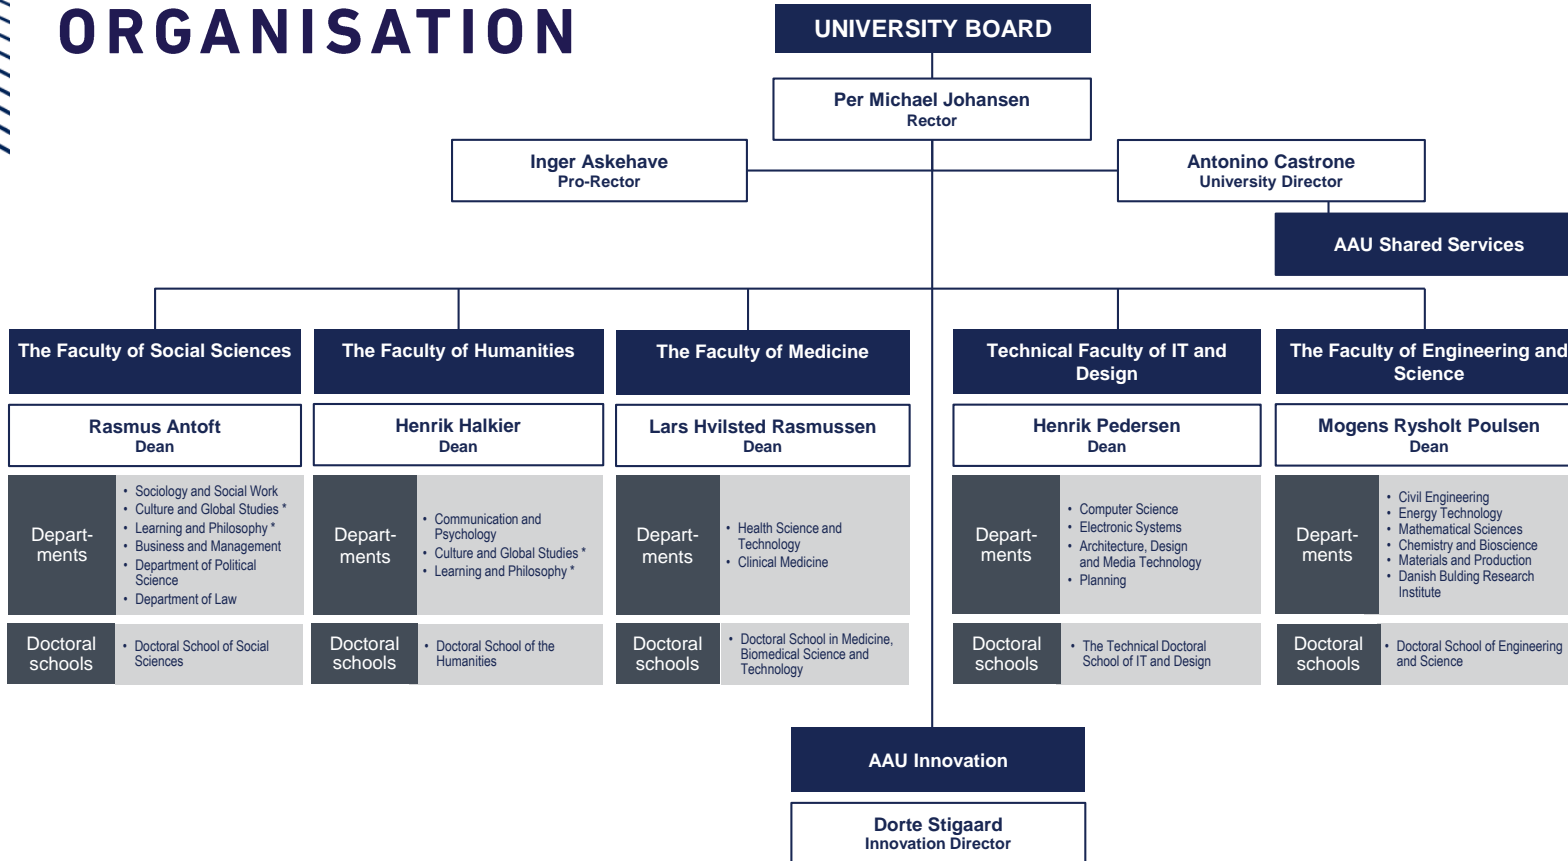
ORGANISATION

UNIVERSITY BOARD

Per Michael Johansen
Rector

Inger Askehave
Pro-Rector

Antonino Castrone
University Director

AAU Shared Services

The Faculty of Social Sciences

Rasmus Antoft
Dean

Departments

- Sociology and Social Work
- Culture and Global Studies *
- Learning and Philosophy *
- Business and Management
- Department of Political Science
- Department of Law

Doctoral schools

- Doctoral School of Social Sciences

The Faculty of Humanities

Henrik Halkier
Dean

Departments

- Communication and Psychology
- Culture and Global Studies *
- Learning and Philosophy *

Doctoral schools

- Doctoral School of the Humanities

The Faculty of Medicine

Lars Hvilsted Rasmussen
Dean

Departments

- Health Science and Technology
- Clinical Medicine

Doctoral schools

- Doctoral School in Medicine, Biomedical Science and Technology

Technical Faculty of IT and Design

Henrik Pedersen
Dean

Departments

- Computer Science
- Electronic Systems
- Architecture, Design and Media Technology
- Planning

Doctoral schools

- The Technical Doctoral School of IT and Design

The Faculty of Engineering and Science

Mogens Rysholt Poulsen
Dean

Departments

- Civil Engineering
- Energy Technology
- Mathematical Sciences
- Chemistry and Bioscience
- Materials and Production
- Danish Bulding Research Institute

Doctoral schools

- Doctoral School of Engineering and Science

AAU Innovation

Dorte Stigaard
Innovation Director